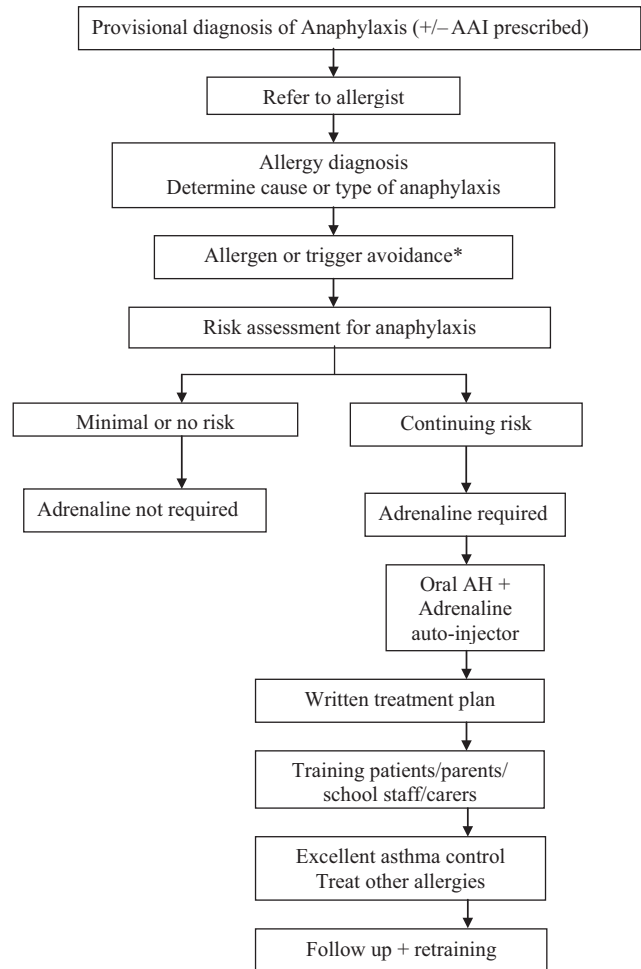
Provisional diagnosis of Anaphylaxis (+/– AAI prescribed)

Refer to allergist

Allergy diagnosis
Determine cause or type of anaphylaxis

Allergen or trigger avoidance*

Risk assessment for anaphylaxis

Minimal or no risk

Adrenaline not required

Continuing risk

Adrenaline required

Oral AH + Adrenaline auto-injector

Written treatment plan

Training patients/parents/ school staff/carers

Excellent asthma control
Treat other allergies

Follow up + retraining